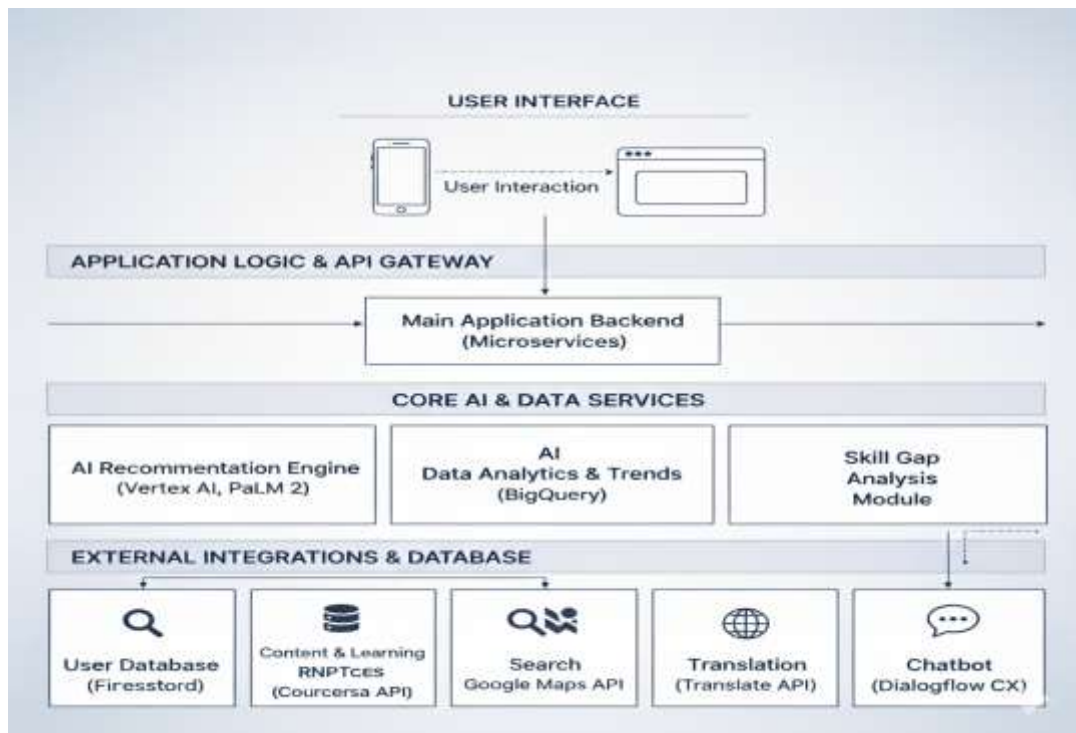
USER INTERFACE

User Interaction

APPLICATION LOGIC & API GATEWAY

Main Application Backend (Microservices)

CORE AI & DATA SERVICES

AI Recommentation Engine (Vertex AI, PaLM 2)

AI Data Analytics & Trends (BigQuery)

Skill Gap Analysis Module

EXTERNAL INTEGRATIONS & DATABASE

User Database (Firesstord)

Content & Learning RNPTces (Courcersa API)

Search Google Maps API

Translation (Translate API)

Chatbot (Dialogflow CX)